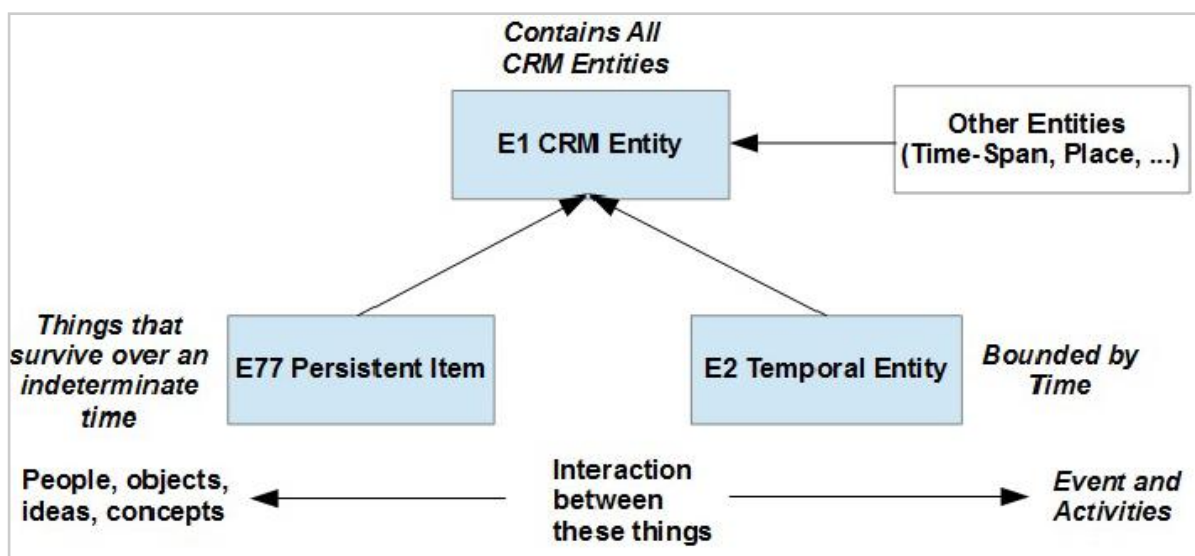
Contains All CRM Entities

E1 CRM Entity

Other Entities (Time-Span, Place, ...)

Things that survive over an indeterminate time

E77 Persistent Item

E2 Temporal Entity

Bounded by Time

People, objects, ideas, concepts

Interaction between these things

Event and Activities